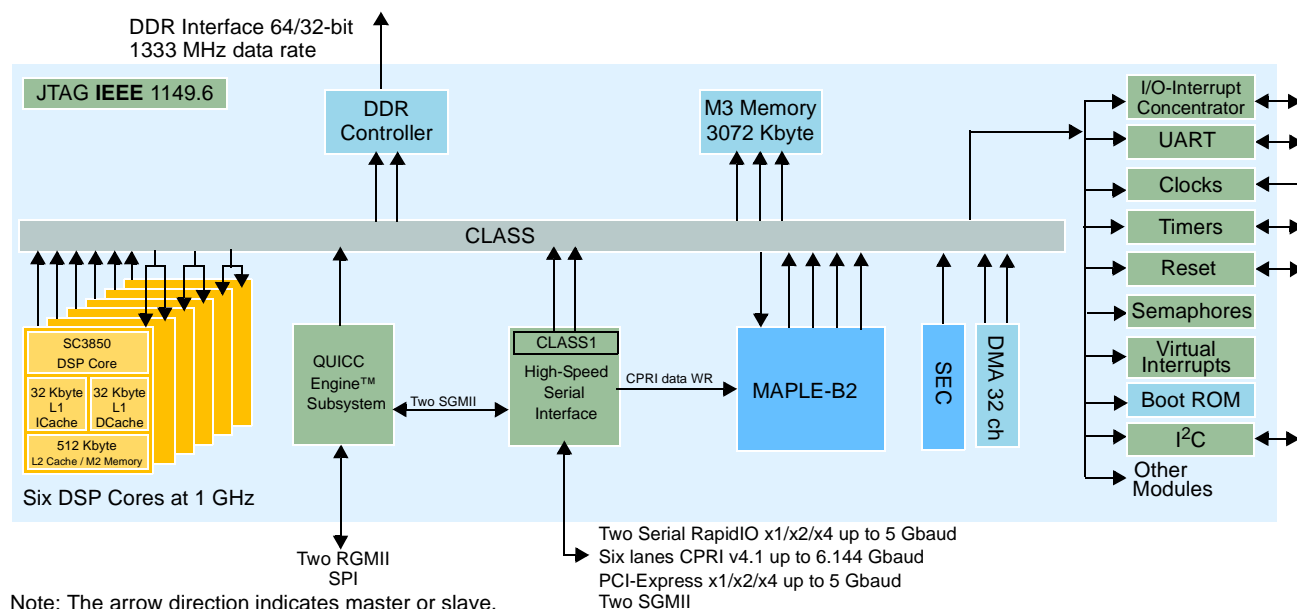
DDR Interface 64/32-bit
1333 MHz data rate

JTAG IEEE 1149.6

DDR Controller

M3 Memory 3072 Kbyte

I/O-Interrupt Concentrator

UART

Clocks

Timers

Reset

Semaphores

Virtual Interrupts

Boot ROM

$I^2C$

Other Modules

CLASS

SC3850 DSP Core

32 Kbyte L1 ICache

32 Kbyte L1 DCache

512 Kbyte L2 Cache / M2 Memory

Six DSP Cores at 1 GHz

QUICC Engine™ Subsystem

Two SGMII

CLASS1

High-Speed Serial Interface

CPRI data WR

MAPLE-B2

SEC

DMA 32 ch

Two RGMII
SPI

Two Serial RapidIO x1/x2/x4 up to 5 Gbaud
Six lanes CPRI v4.1 up to 6.144 Gbaud
PCI-Express x1/x2/x4 up to 5 Gbaud
Two SGMII

Note: The arrow direction indicates master or slave.